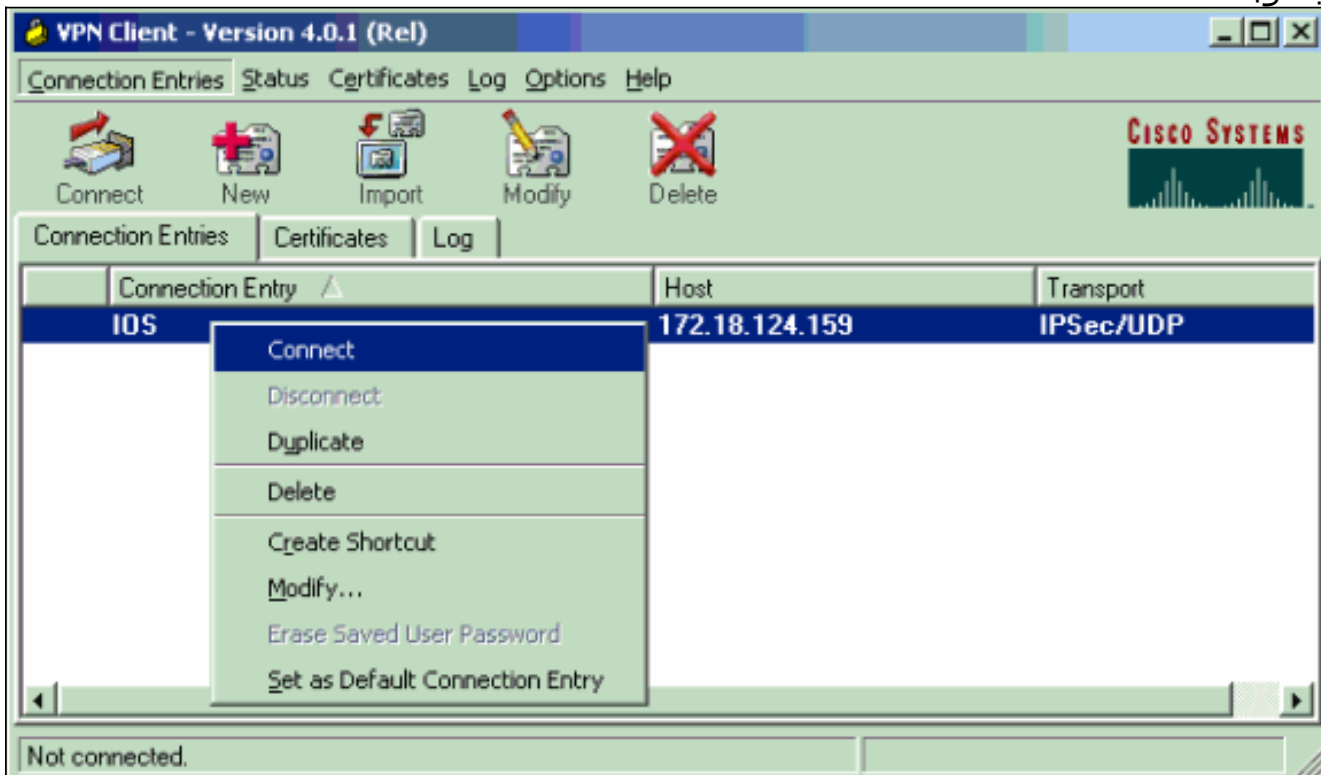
VPN Client - Version 4.0.1 (Rel)

Connection Entries Status Certificates Log Options Help

Connect New Import Modify Delete

Cisco Systems

Connection Entries Certificates Log

| | Connection Entry | Host | Transport |
|---|---|---|---|
| | IOS | 172.18.124.159 | IPSec/UDP |

Connect
Disconnect
Duplicate
Delete
Create Shortcut
Modify...
Erase Saved User Password
Set as Default Connection Entry

Not connected.